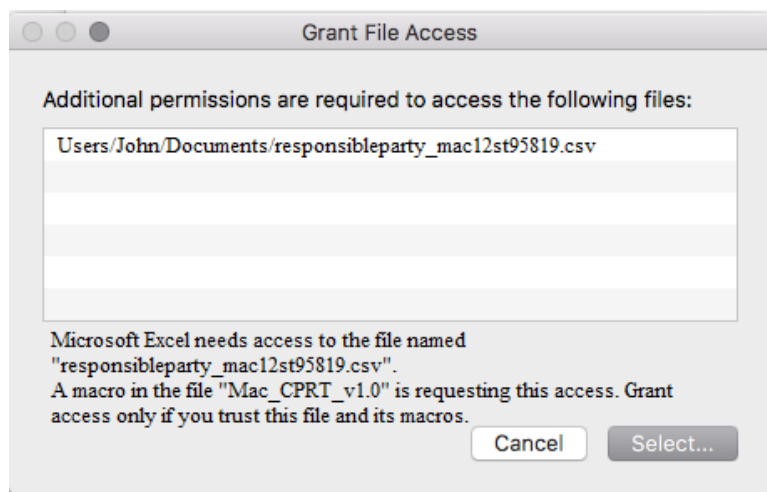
Grant File Access

Additional permissions are required to access the following files:

Users/John/Documents/responsibleparty_mac12st95819.csv

Microsoft Excel needs access to the file named "responsibleparty_mac12st95819.csv".
A macro in the file "Mac_CPRT_v1.0" is requesting this access. Grant access only if you trust this file and its macros.

Cancel

Select...